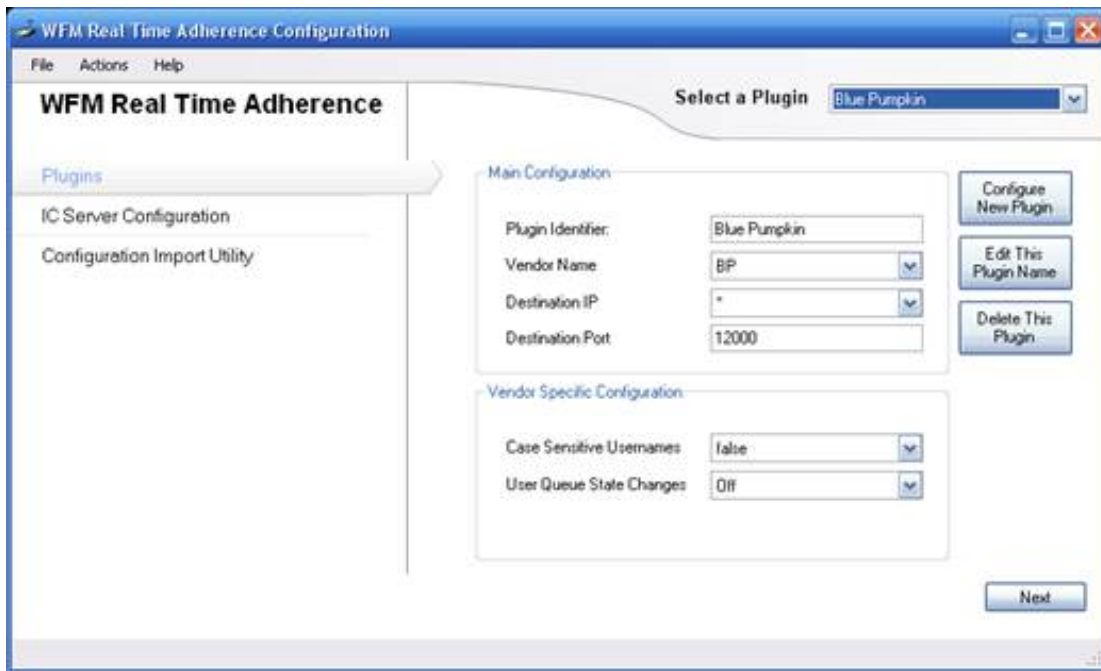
WFM Real Time Adherence Configuration

File Actions Help

WFM Real Time Adherence

Select a Plugin Blue Pumpkin

Plugins

IC Server Configuration

Configuration Import Utility

Main Configuration

Plugin Identifier: Blue Pumpkin

Vendor Name BP

Destination IP *

Destination Port 12000

Configure New Plugin

Edit This Plugin Name

Delete This Plugin

Vendor Specific Configuration

Case Sensitive Usernames false

User Queue State Changes Off

Next